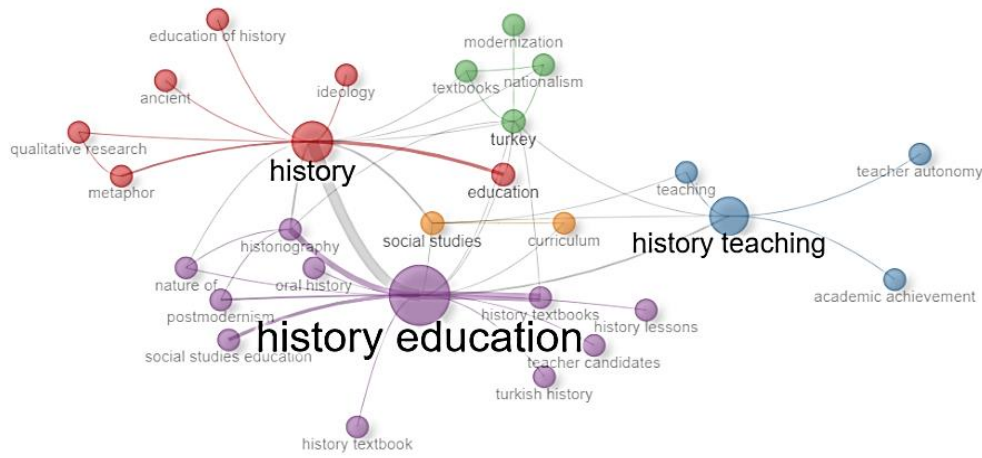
education of history
modernization
ancient
ideology
textbooks
nationalism
qualitative research
turkey
history
metaphor
education
teacher autonomy
teaching
social studies
curriculum
history teaching
historiography
nature of
oral history
postmodernism
history textbooks
history lessons
history education
social studies education
teacher candidates
academic achievement
turkish history
history textbook